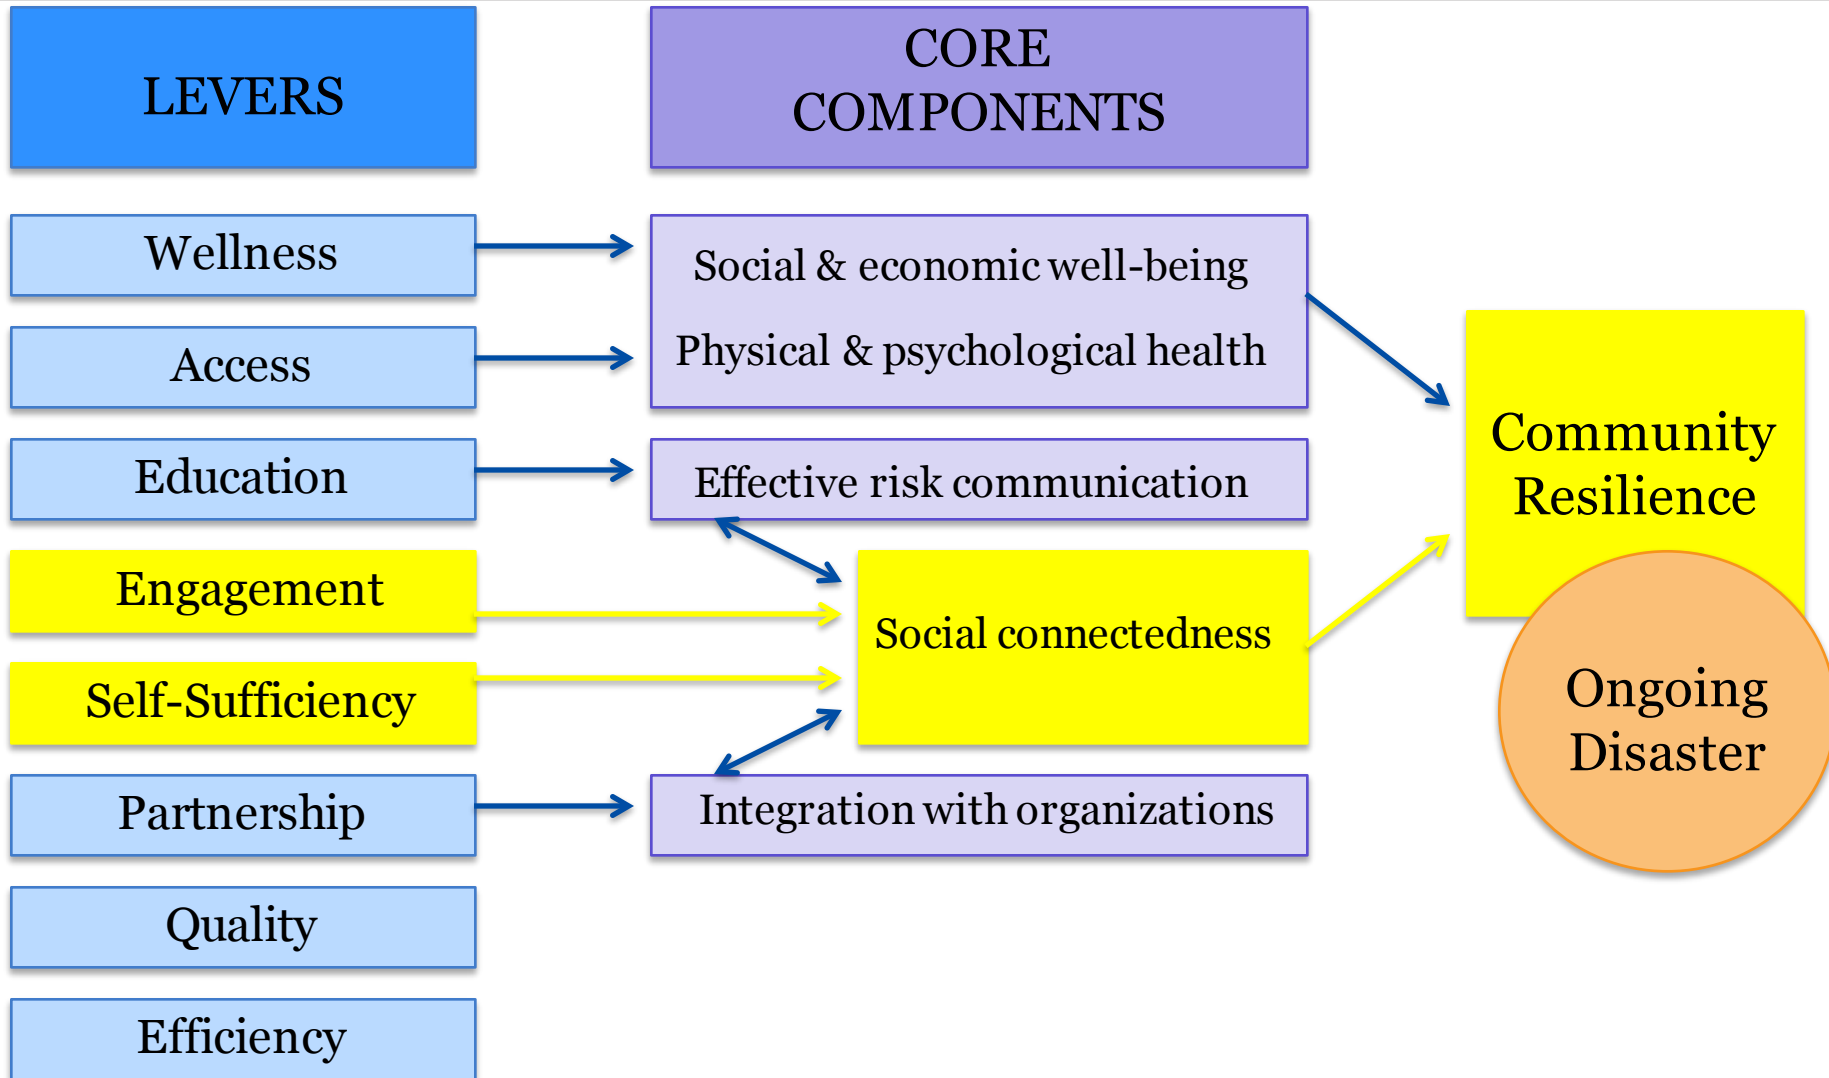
LEVERS

CORE COMPONENTS

Wellness

Access

Education

Engagement

Self-Sufficiency

Partnership

Quality

Efficiency

Social & economic well-being

Physical & psychological health

Effective risk communication

Social connectedness

Integration with organizations

Community Resilience

Ongoing Disaster